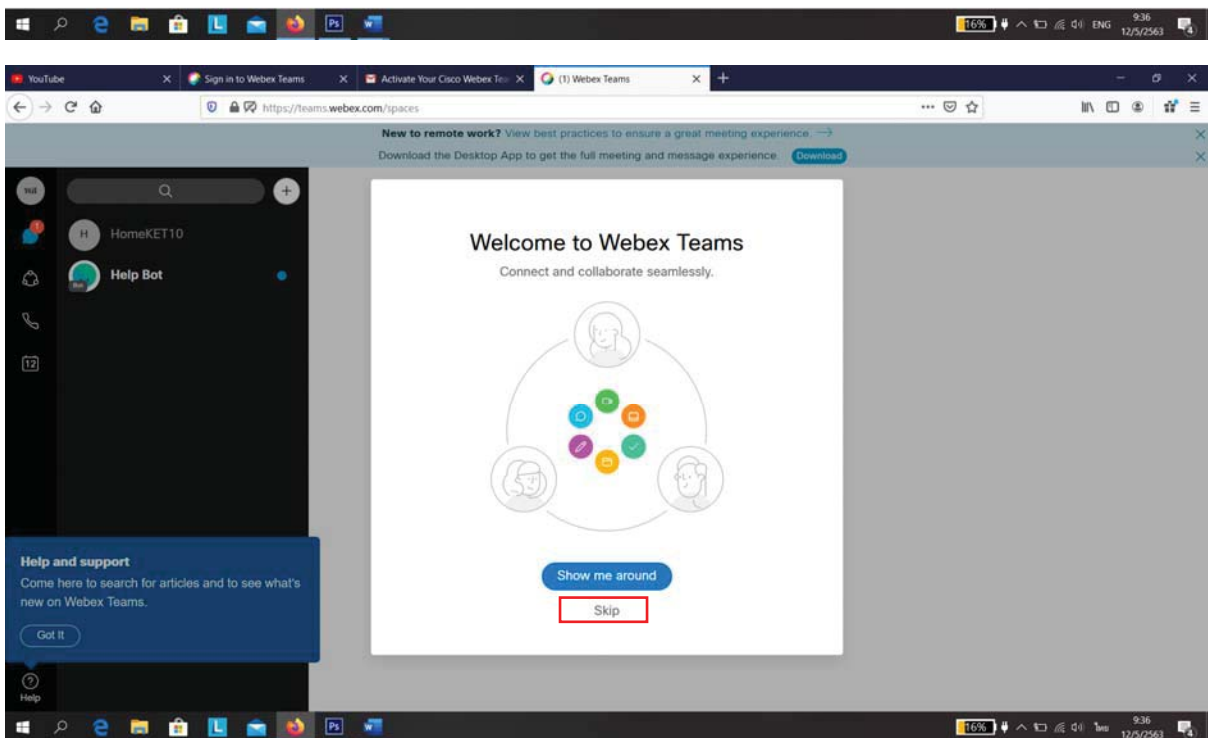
16% ENG 9:36 12/5/2563

YouTube
Sign in to Webex Teams
Activate Your Cisco Webex Tea
(1) Webex Teams

https://teams.webex.com/spaces

New to remote work? View best practices to ensure a great meeting experience. →
Download the Desktop App to get the full meeting and message experience. Download

HomeKET10
Help Bot

12

Welcome to Webex Teams
Connect and collaborate seamlessly.

Show me around
Skip

Help and support
Come here to search for articles and to see what's new on Webex Teams.
Got It

Help

16% ไทย 9:36 12/5/2563